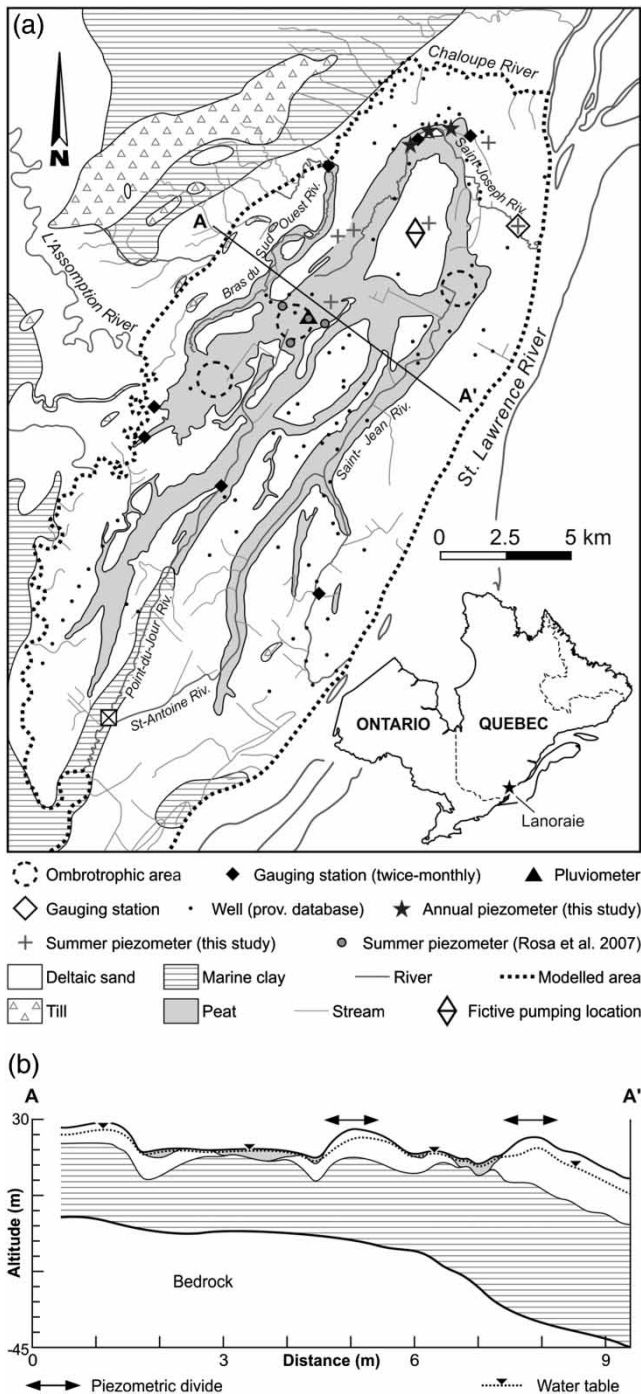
(a)

N

Chaloupe River

A

Bras du Sud-Ouest Riv.

L'Assomption River

Saint-Joseph Riv.

A'

Saint-Jean Riv.

St. Lawrence River

0 2.5 5 km

Point-du-Jour Riv.

St-Antoine Riv.

ONTARIO

QUEBEC

Lanoraie

Ombrotrophic area
Gauging station (twice-monthly)
Pluviometer
Gauging station
Well (prov. database)
Annual piezometer (this study)
Summer piezometer (this study)
Summer piezometer (Rosa et al. 2007)
Deltaic sand
Marine clay
River
Modelled area
Till
Peat
Stream
Fictive pumping location

(b)

A

A'

30

15

0

-15

-30

-45

Altitude (m)

Bedrock

0 3 6 9

Distance (m)

Piezometric divide

Water table